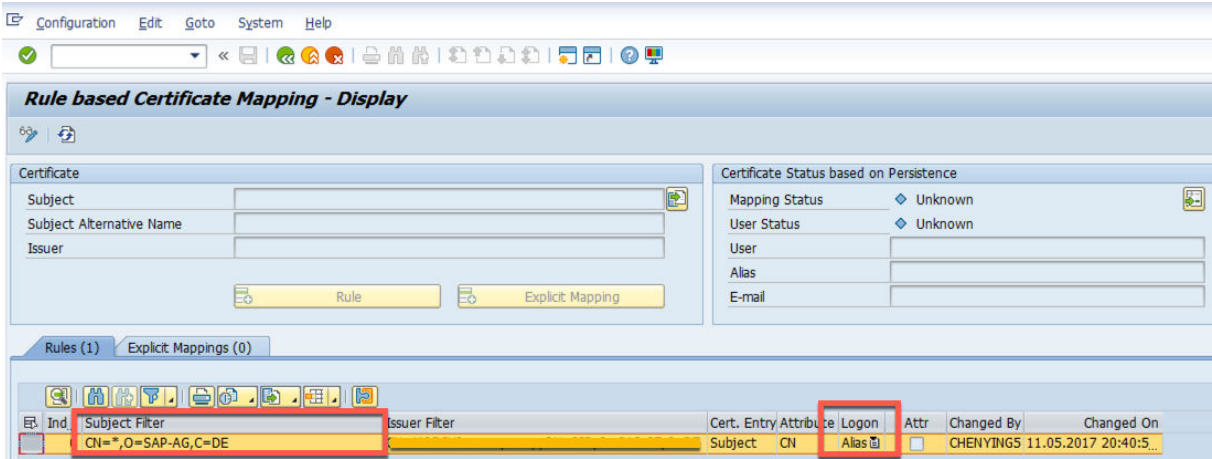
Configuration Edit Goto System Help

Rule based Certificate Mapping - Display

Certificate

Subject

Subject Alternative Name

Issuer

Rule

Explicit Mapping

Certificate Status based on Persistence

Mapping Status ◇ Unknown

User Status ◇ Unknown

User

Alias

E-mail

Rules (1) Explicit Mappings (0)

| Ind. | Subject Filter | Issuer Filter | Cert. Entry | Attribute | Logon | Attr | Changed By | Changed On |
|---|---|---|---|---|---|---|---|---|
| | CN=*,O=SAP-AG,C=DE | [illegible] | Subject | CN | Alias | | CHENYING5 | 11.05.2017 20:40:5 |